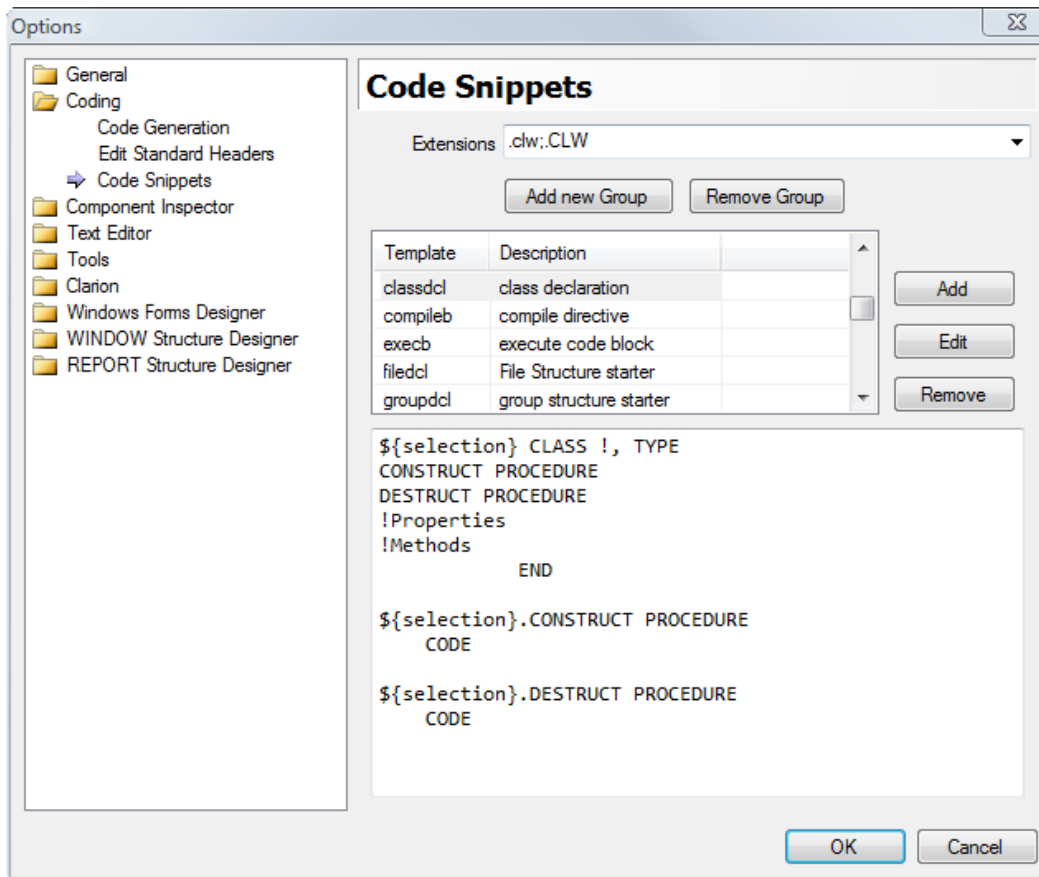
Options

General
Coding
Code Generation
Edit Standard Headers
Code Snippets
Component Inspector
Text Editor
Tools
Clarion
Windows Forms Designer
WINDOW Structure Designer
REPORT Structure Designer

Code Snippets

Extensions .clw;.CLW

Add new Group
Remove Group

| Template | Description |
|---|---|
| classdcl | class declaration |
| compileb | compile directive |
| execb | execute code block |
| filedcl | File Structure starter |
| groupdcl | group structure starter |

Add
Edit
Remove

${selection} CLASS !, TYPE
CONSTRUCT PROCEDURE
DESTRUCT PROCEDURE
!Properties
!Methods
END

${selection}.CONSTRUCT PROCEDURE
CODE

${selection}.DESTRUCT PROCEDURE
CODE

OK
Cancel